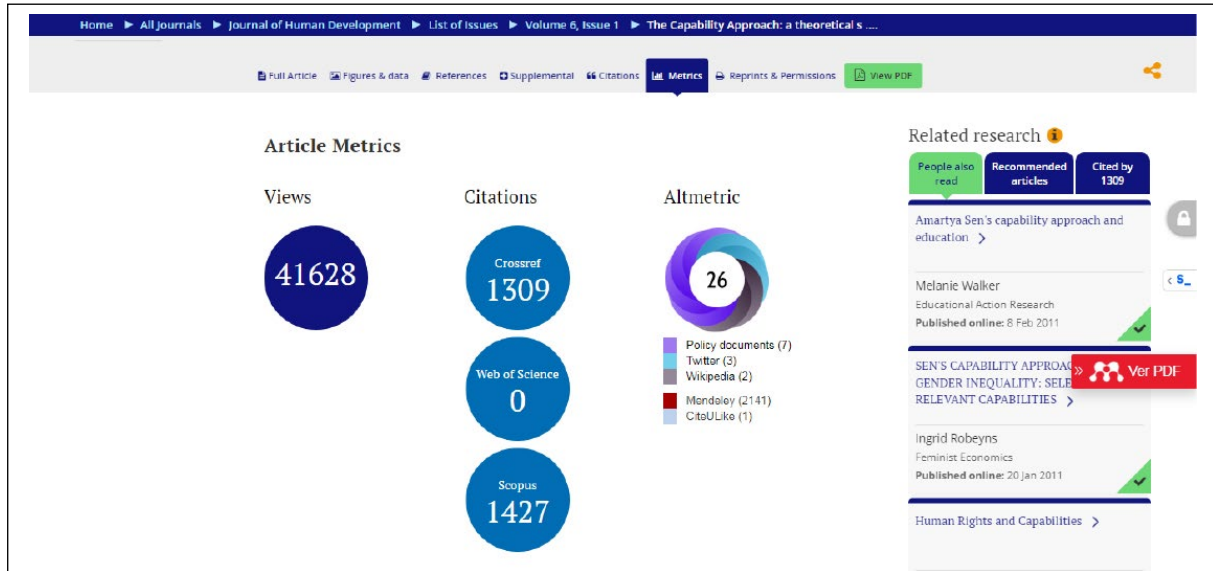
Home ▶ All Journals ▶ Journal of Human Development ▶ List of Issues ▶ Volume 6, Issue 1 ▶ The Capability Approach: a theoretical s ....

Full Article  Figures & data  References  Supplemental  Citations  Metrics  Reprints & Permissions  View PDF

Article Metrics

Views

41628

Citations

Crossref
1309

Web of Science
0

Scopus
1427

Altmetric

26

Policy documents (7)
Twitter (3)
Wikipedia (2)
Mendeley (2141)
CiteULike (1)

Related research

People also read | Recommended articles | Cited by 1309

Amartya Sen's capability approach and education

Melanie Walker
Educational Action Research
Published online: 8 Feb 2011

SEN'S CAPABILITY APPROAC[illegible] GENDER INEQUALITY: SELE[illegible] RELEVANT CAPABILITIES

Ver PDF

Ingrid Robeyns
Feminist Economics
Published online: 20 Jan 2011

Human Rights and Capabilities

S_